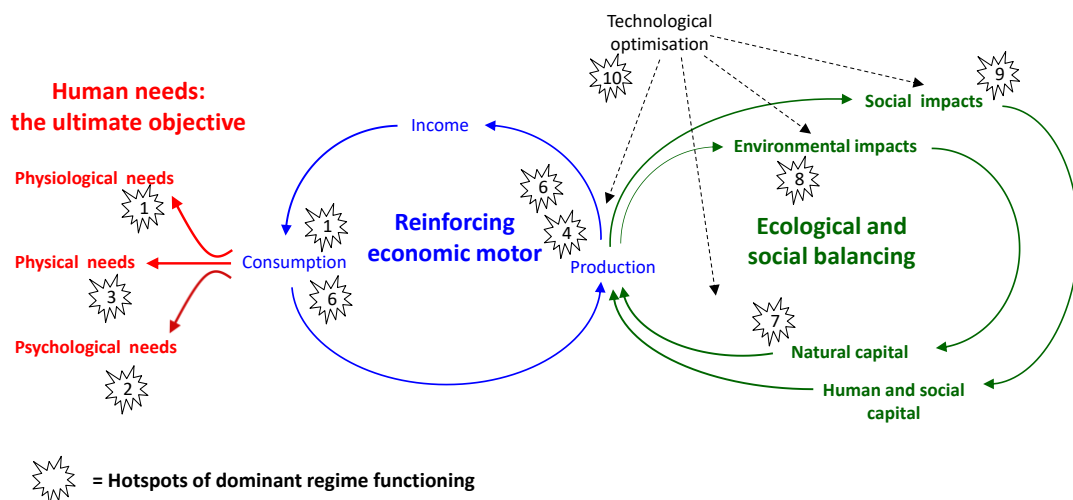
Human needs: the ultimate objective

Physiological needs
1
Physical needs
3
Psychological needs
2

Income
Consumption
1
6
Reinforcing economic motor
6
4
Production

Technological optimisation
10
Social impacts
9
Environmental impacts
8
Ecological and social balancing
7
Natural capital
Human and social capital

= Hotspots of dominant regime functioning